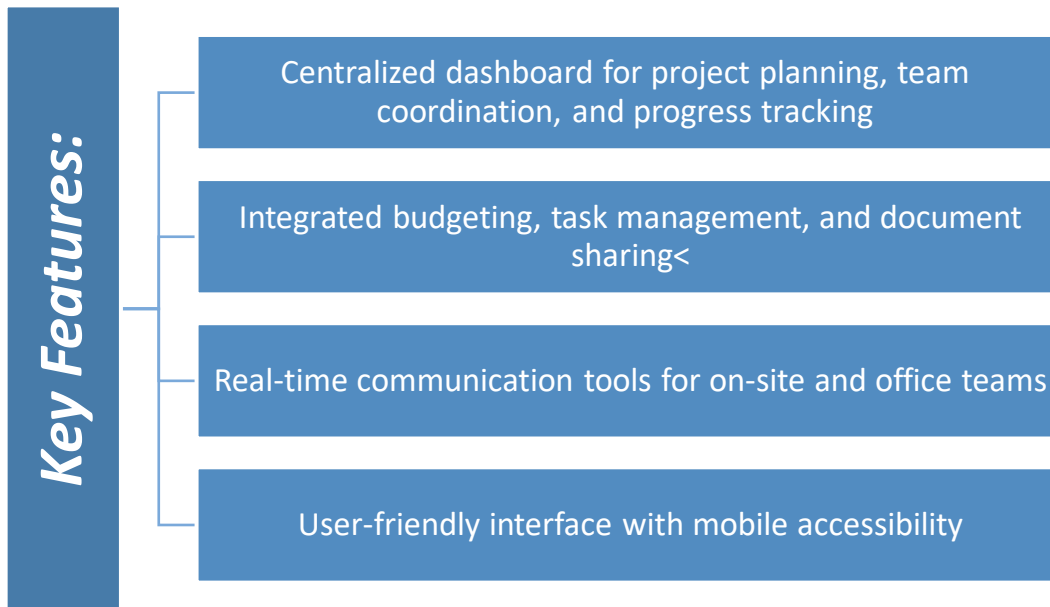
Key Features:

Centralized dashboard for project planning, team coordination, and progress tracking

Integrated budgeting, task management, and document sharing<

Real-time communication tools for on-site and office teams

User-friendly interface with mobile accessibility